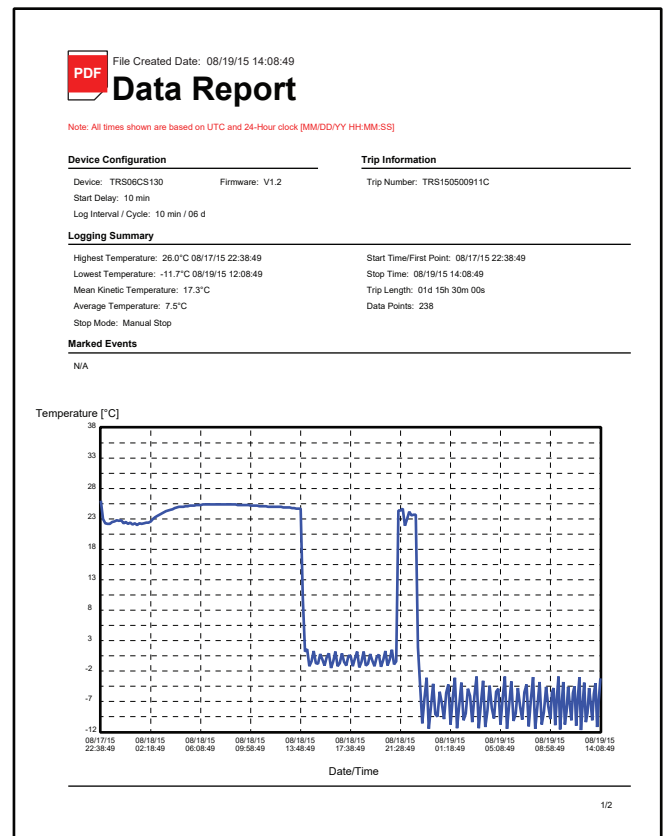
PDF

File Created Date: 08/19/15 14:08:49

Data Report

Note: All times shown are based on UTC and 24-Hour clock [MM/DD/YY HH:MM:SS]

Device Configuration

Device: TRS06CS130

Firmware: V1.2

Start Delay: 10 min

Log Interval / Cycle: 10 min / 06 d

Trip Information

Trip Number: TRS150500911C

Logging Summary

Highest Temperature: 26.0°C 08/17/15 22:38:49

Lowest Temperature: -11.7°C 08/19/15 12:08:49

Mean Kinetic Temperature: 17.3°C

Average Temperature: 7.5°C

Stop Mode: Manual Stop

Start Time/First Point: 08/17/15 22:38:49

Stop Time: 08/19/15 14:08:49

Trip Length: 01d 15h 30m 00s

Data Points: 238

Marked Events

N/A

Temperature [°C]

38
33
28
23
18
13
8
3
-2
-7
-12

08/17/15 22:38:49
08/18/15 02:18:49
08/18/15 06:08:49
08/18/15 09:58:49
08/18/15 13:48:49
08/18/15 17:38:49
08/18/15 21:28:49
08/19/15 01:18:49
08/19/15 05:08:49
08/19/15 08:58:49
08/19/15 14:08:49

Date/Time

1/2